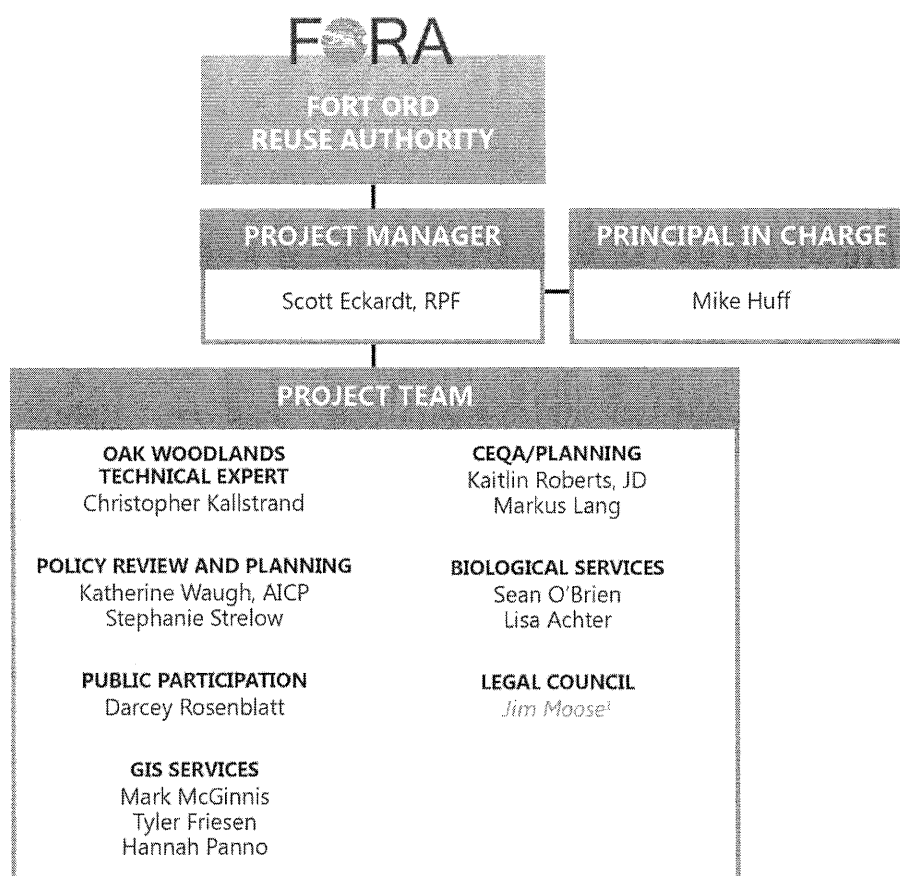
FORA

FORT ORD REUSE AUTHORITY

PROJECT MANAGER

Scott Eckardt, RPF

PRINCIPAL IN CHARGE

Mike Huff

PROJECT TEAM

OAK WOODLANDS TECHNICAL EXPERT
Christopher Kallstrand

POLICY REVIEW AND PLANNING
Katherine Waugh, AICP
Stephanie Strelow

PUBLIC PARTICIPATION
Darcey Rosenblatt

GIS SERVICES
Mark McGinnis
Tyler Friesen
Hannah Panno

CEQA/PLANNING
Kaitlin Roberts, JD
Markus Lang

BIOLOGICAL SERVICES
Sean O'Brien
Lisa Achter

LEGAL COUNCIL
Jim Moose$^1$